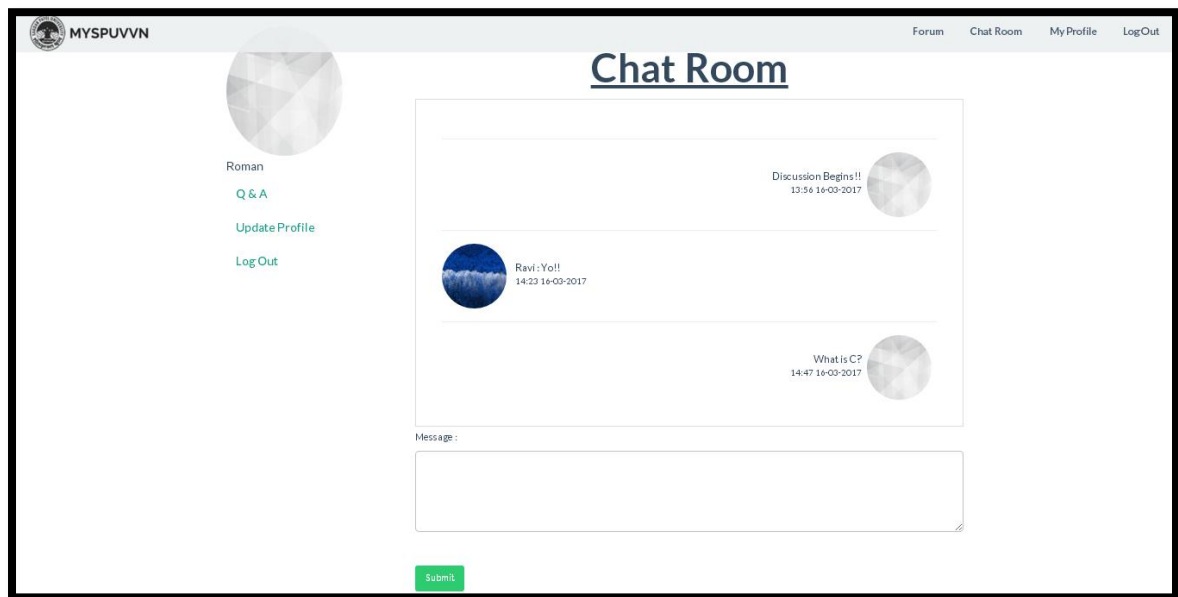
MYSPUVVN

Forum Chat Room My Profile LogOut

Chat Room

Roman

Q & A

Update Profile

Log Out

Discussion Begins!!
13:56 16-03-2017

Ravi : Yo!!
14:23 16-03-2017

What is C?
14:47 16-03-2017

Message :

Submit